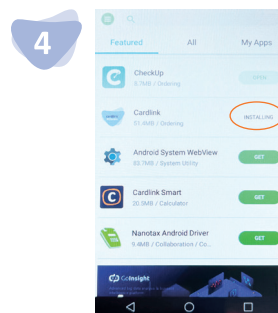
4

Featured All My Apps

CheckUp
6.7MB / Ordering

Cardlink
51.4MB / Ordering
INSTALLING

Android System WebView
53.7MB / System Utility
GET

Cardlink Smart
20.9MB / Calculator
GET

Nanotax Android Driver
9.4MB / Collaboration / Co...
GET

CoInsight